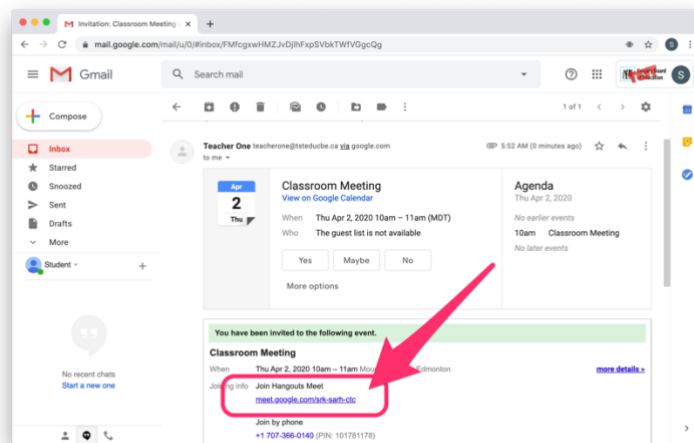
Invitation: Classroom Meeting

mail.google.com/mail/u/0/#inbox/FMfcgxwHMZJvDjlhFxpSVbkTWfVGgcQg

Gmail

Search mail

Compose

Inbox

Starred

Snoozed

Sent

Drafts

More

Student

No recent chats
Start a new one

1 of 1

Teacher One teacherone@tstedubce.ca via google.com
to me

5:52 AM (0 minutes ago)

Apr
2
Thu

Classroom Meeting
View on Google Calendar

When Thu Apr 2, 2020 10am – 11am (MDT)
Who The guest list is not available

Yes Maybe No

More options

Agenda
Thu Apr 2, 2020
No earlier events
10am Classroom Meeting
No later events

You have been invited to the following event.

Classroom Meeting

When Thu Apr 2, 2020 10am – 11am Mou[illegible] Edmonton

more details »

Joining info Join Hangouts Meet
meet.google.com/srk-sarh-ctc

Join by phone
+1 707-366-0140 (PIN: 101781178)